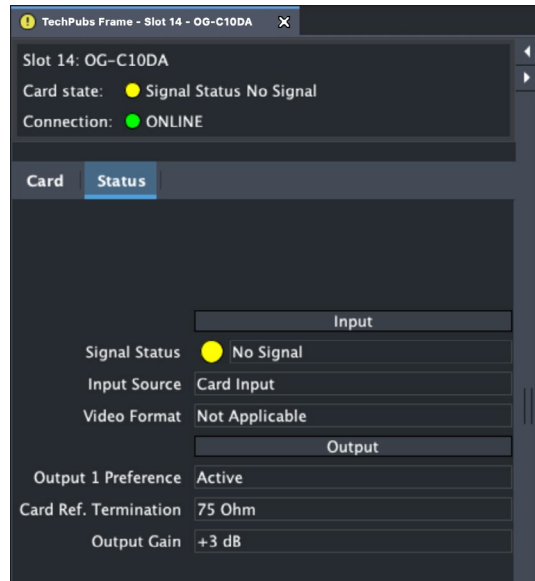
TechPubs Frame - Slot 14 - OG-C10DA

Slot 14: OG-C10DA
Card state: Signal Status No Signal
Connection: ONLINE

Card
Status

Input
Signal Status No Signal
Input Source Card Input
Video Format Not Applicable
Output
Output 1 Preference Active
Card Ref. Termination 75 Ohm
Output Gain +3 dB